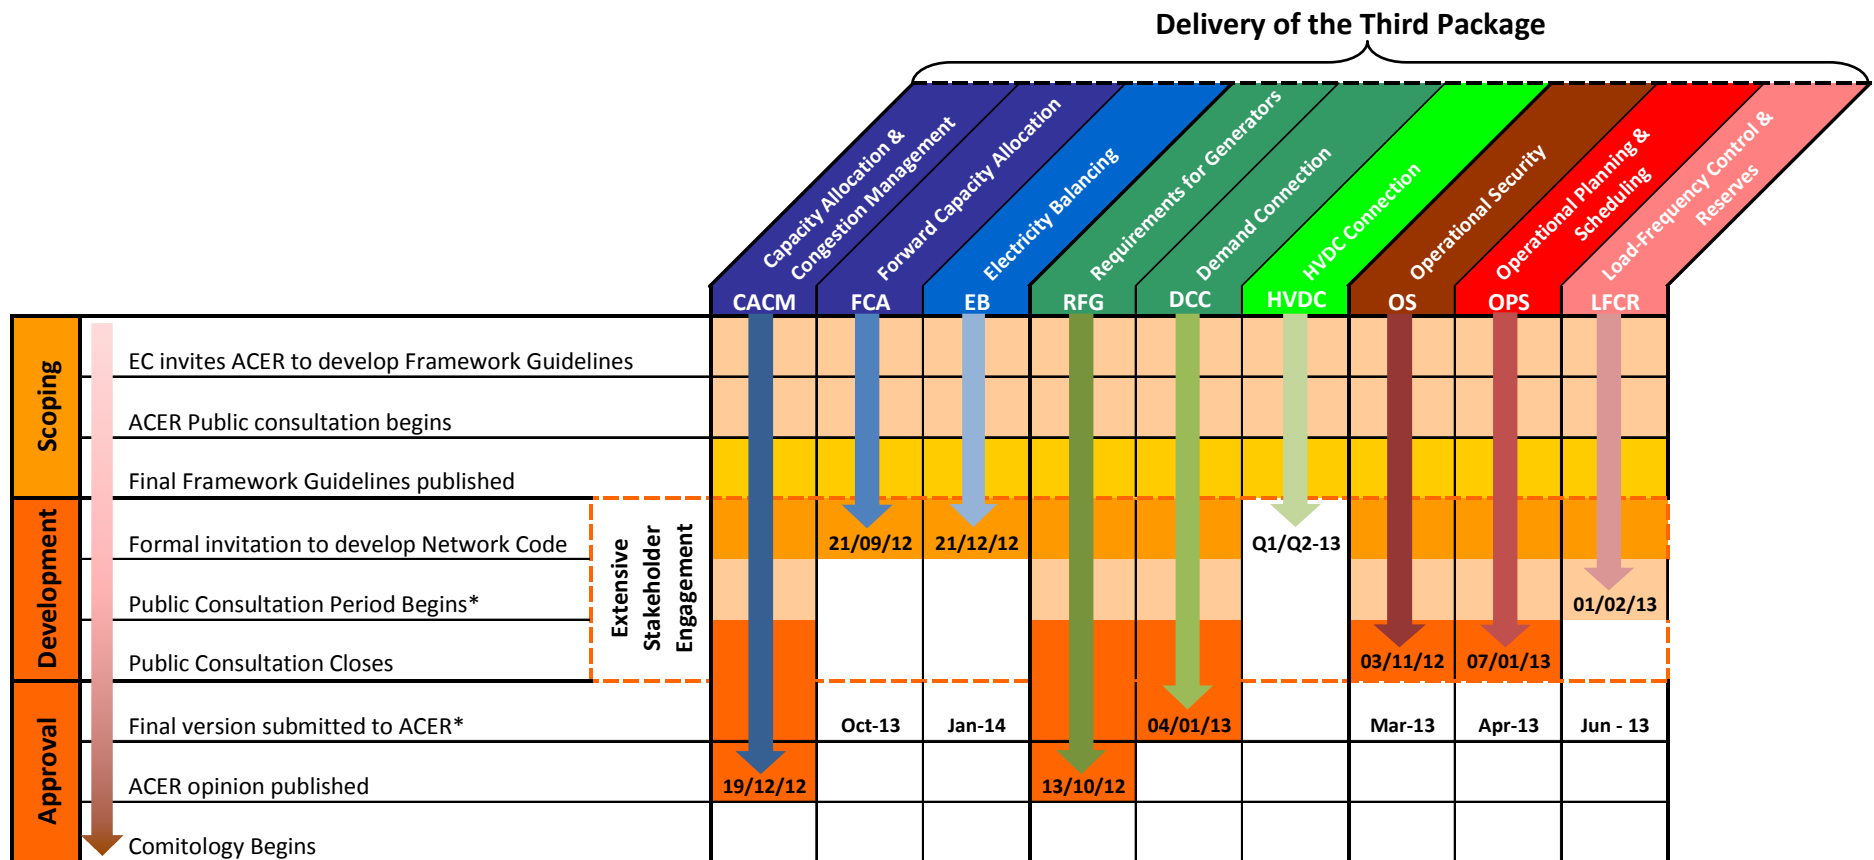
Delivery of the Third Package

Capacity Allocation & Congestion Management
Forward Capacity Allocation
Electricity Balancing
Requirements for Generators
Demand Connection
HVDC Connection
Operational Security
Operational Planning & Scheduling
Load-Frequency Control & Reserves

| | | CACM | FCA | EB | RFG | DCC | HVDC | OS | OPS | LFCR |
|---|---|---|---|---|---|---|---|---|---|---|
| Scoping | EC invites ACER to develop Framework Guidelines | | | | | | | | | |
| | ACER Public consultation begins | | | | | | | | | |
| | Final Framework Guidelines published | | | | | | | | | |
| Development | Formal invitation to develop Network Code | | 21/09/12 | 21/12/12 | | | Q1/Q2-13 | | | |
| | Public Consultation Period Begins* | | | | | | | | | 01/02/13 |
| | Public Consultation Closes | | | | | | | 03/11/12 | 07/01/13 | |
| Approval | Final version submitted to ACER* | | Oct-13 | Jan-14 | | 04/01/13 | | Mar-13 | Apr-13 | Jun - 13 |
| | ACER opinion published | 19/12/12 | | | 13/10/12 | | | | | |
| | Comitology Begins | | | | | | | | | |

Extensive Stakeholder Engagement